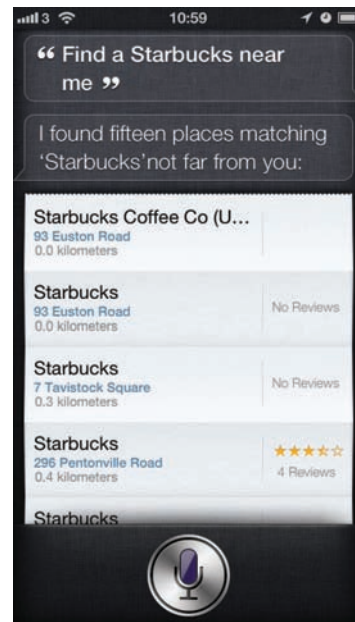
3 10:59

“ Find a Starbucks near me ”

I found fifteen places matching ‘Starbucks’not far from you:

Starbucks Coffee Co (U...
93 Euston Road
0.0 kilometers

Starbucks
93 Euston Road
0.0 kilometers
No Reviews

Starbucks
7 Tavistock Square
0.3 kilometers
No Reviews

Starbucks
296 Pentonville Road
0.4 kilometers
★★★☆☆
4 Reviews

Starbucks